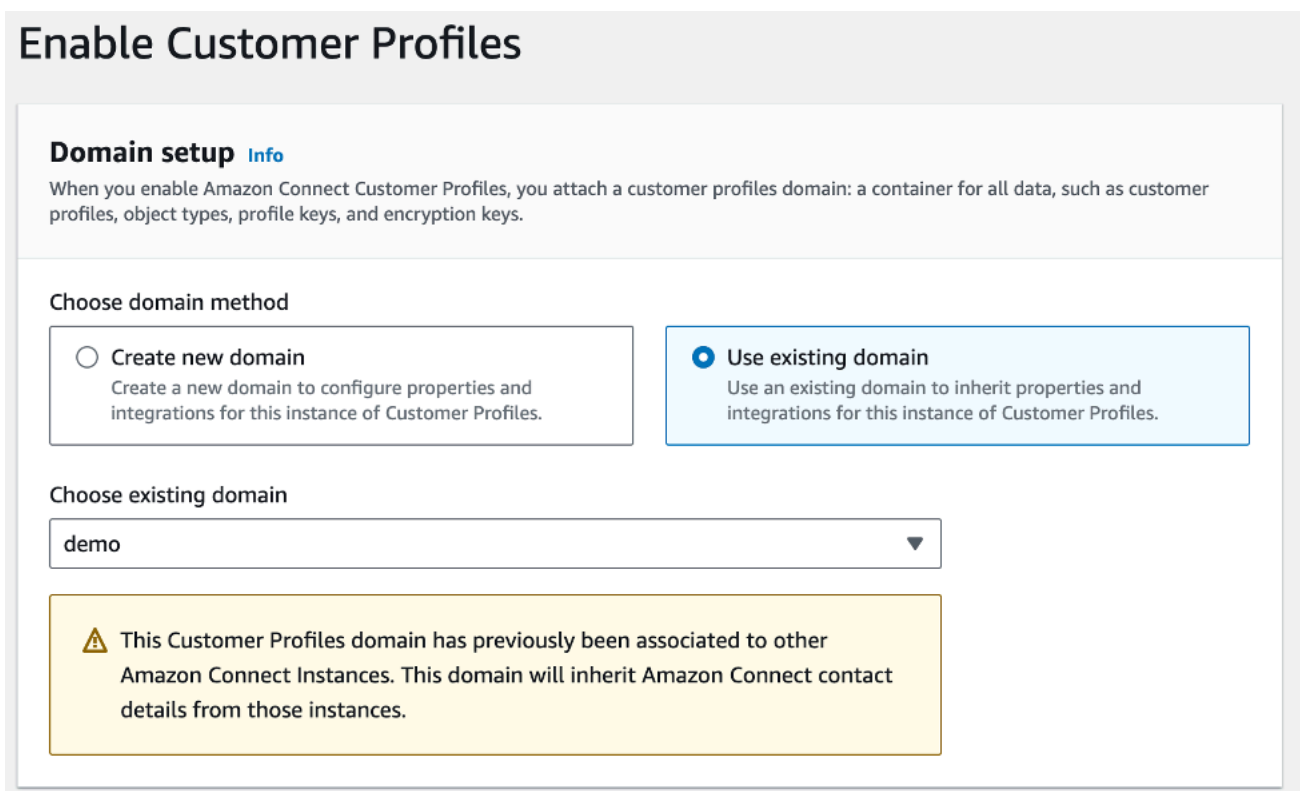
Enable Customer Profiles

Domain setup Info

When you enable Amazon Connect Customer Profiles, you attach a customer profiles domain: a container for all data, such as customer profiles, object types, profile keys, and encryption keys.

Choose domain method

Create new domain
Create a new domain to configure properties and integrations for this instance of Customer Profiles.

Use existing domain
Use an existing domain to inherit properties and integrations for this instance of Customer Profiles.

Choose existing domain

demo

This Customer Profiles domain has previously been associated to other Amazon Connect Instances. This domain will inherit Amazon Connect contact details from those instances.